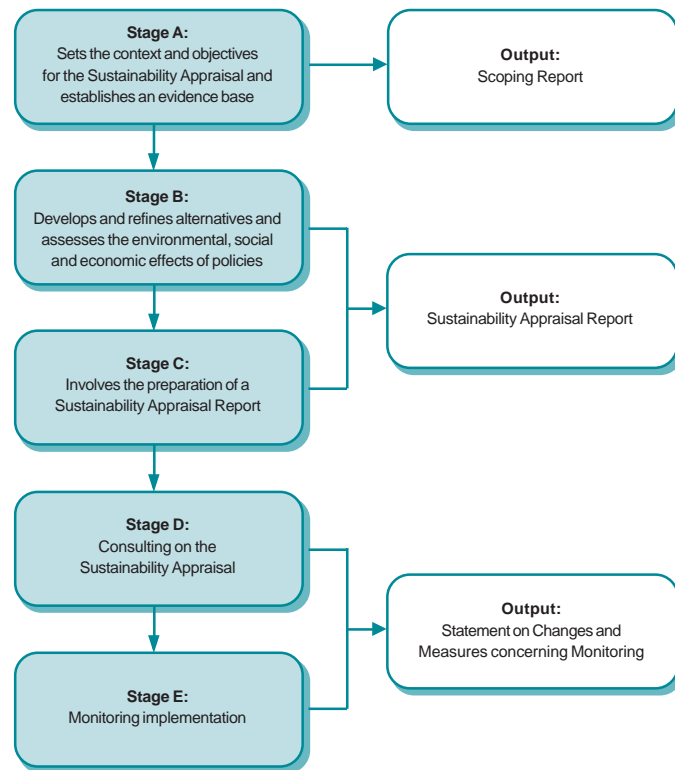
Stage A:
Sets the context and objectives for the Sustainability Appraisal and establishes an evidence base

Output:
Scoping Report

Stage B:
Develops and refines alternatives and assesses the environmental, social and economic effects of policies

Output:
Sustainability Appraisal Report

Stage C:
Involves the preparation of a Sustainability Appraisal Report

Stage D:
Consulting on the Sustainability Appraisal

Output:
Statement on Changes and Measures concerning Monitoring

Stage E:
Monitoring implementation